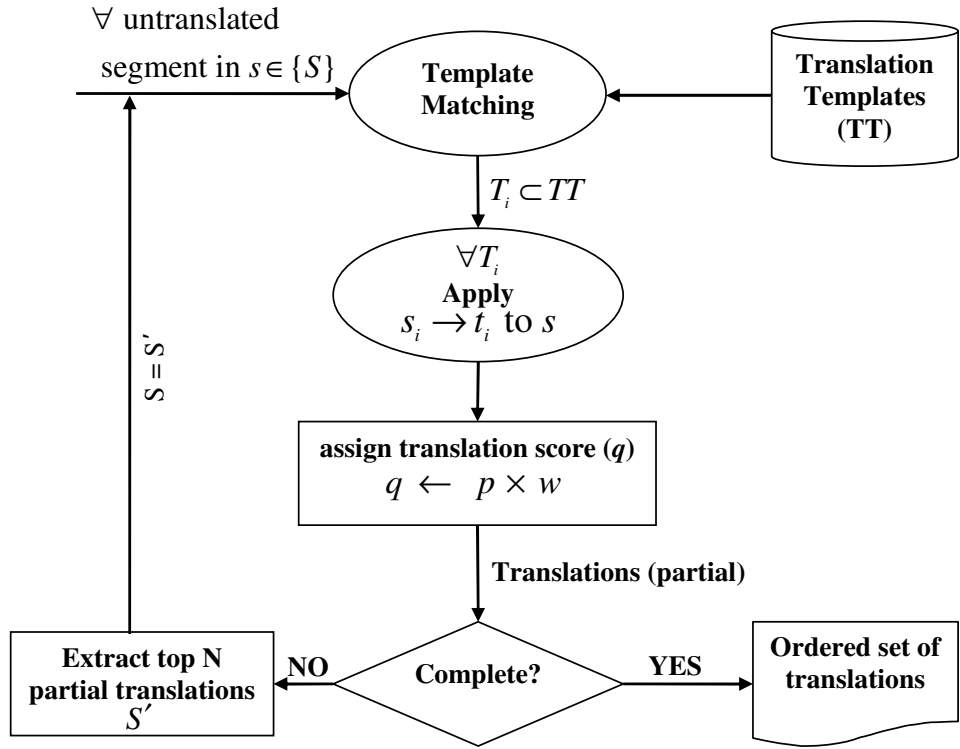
$\forall$ untranslated segment in $s \in \{S\}$

Template Matching

Translation Templates (TT)

$T_i \subset TT$

$\forall T_i$
Apply
$s_i \rightarrow t_i$ to $s$

S = S'

assign translation score (q)
$q \leftarrow p \times w$

Translations (partial)

Extract top N partial translations
$S'$

NO

Complete?

YES

Ordered set of translations